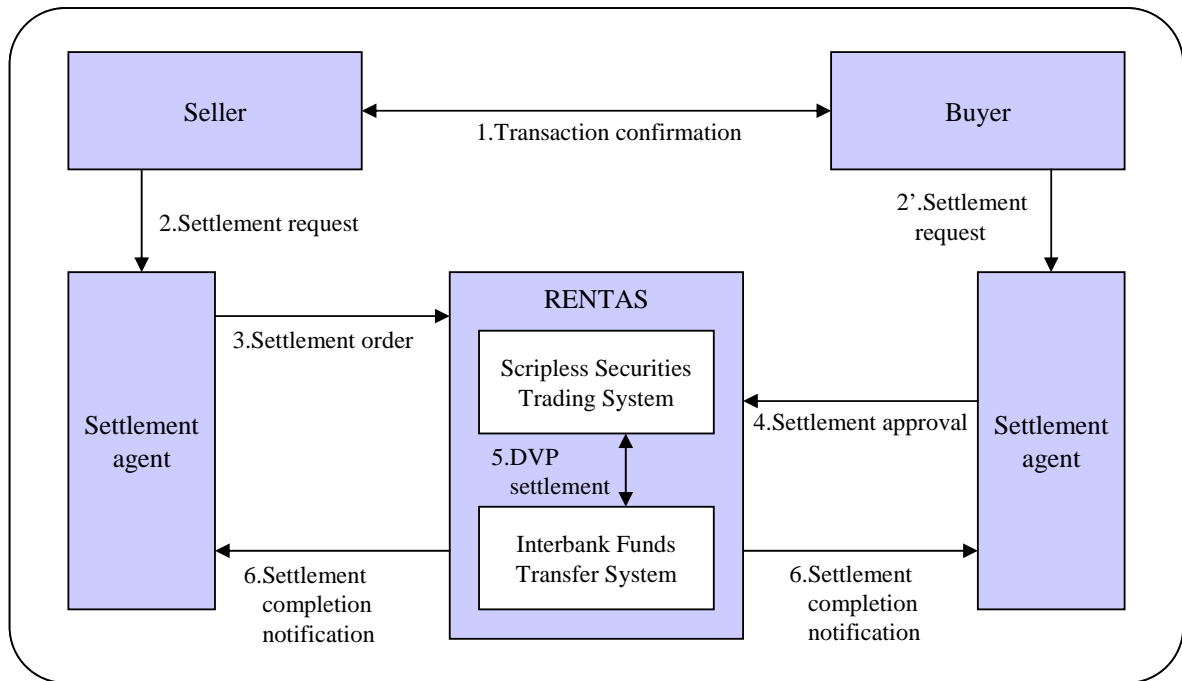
Seller

1.Transaction confirmation

Buyer

2.Settlement request

2'.Settlement request

Settlement agent

RENTAS

3.Settlement order

Scripless Securities Trading System

4.Settlement approval

Settlement agent

5.DVP settlement

Interbank Funds Transfer System

6.Settlement completion notification

6.Settlement completion notification